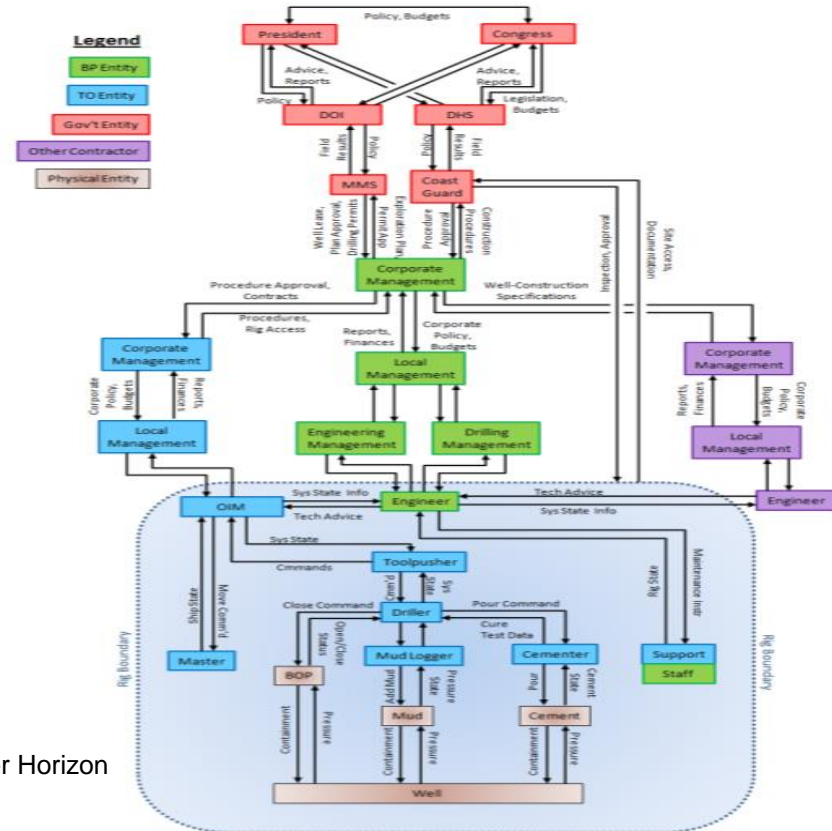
Legend

BP Entity

TO Entity

Gov't Entity

Other Contractor

Physical Entity

Policy, Budgets

President

Congress

Advice, Reports

Advice, Reports

Policy

Legislation, Budgets

DOI

DHS

Field Results

Policy

Policy

Field Results

MMS

Coast Guard

Well Lease, Plan Approval, Drilling Permits

Permit App

Exploration Plan

Procedure Approval

Construction Procedures

Inspection, Approval

Site Access, Documentation

Corporate Management

Procedure Approval, Contracts

Procedures, Rig Access

Well-Construction Specifications

Corporate Management

Reports, Finances

Corporate Policy, Budgets

Corporate Policy, Budgets

Reports, Finances

Local Management

Corporate Management

Reports, Finances

Corporate Policy, Budgets

Local Management

Engineering Management

Drilling Management

Local Management

OIM

Sys State Info

Engineer

Tech Advice

Engineer

Tech Advice

Sys State Info

Sys State

Toolpusher

Cmmands

Cmnd's

Sys State

Ship State

Move Cmnd's

Rig Access

Maintenance Instr

Close Command

Driller

Pour Command

Open/Close Status

Cure Test Data

Master

BOP

Mud Logger

Cementer

Support

Staff

Add Mud

Pressure State

Pour

Cement State

Rig Boundary

Rig Boundary

Mud

Cement

Containment

Pressure

Containment

Pressure

Containment

Pressure

r Horizon

Well